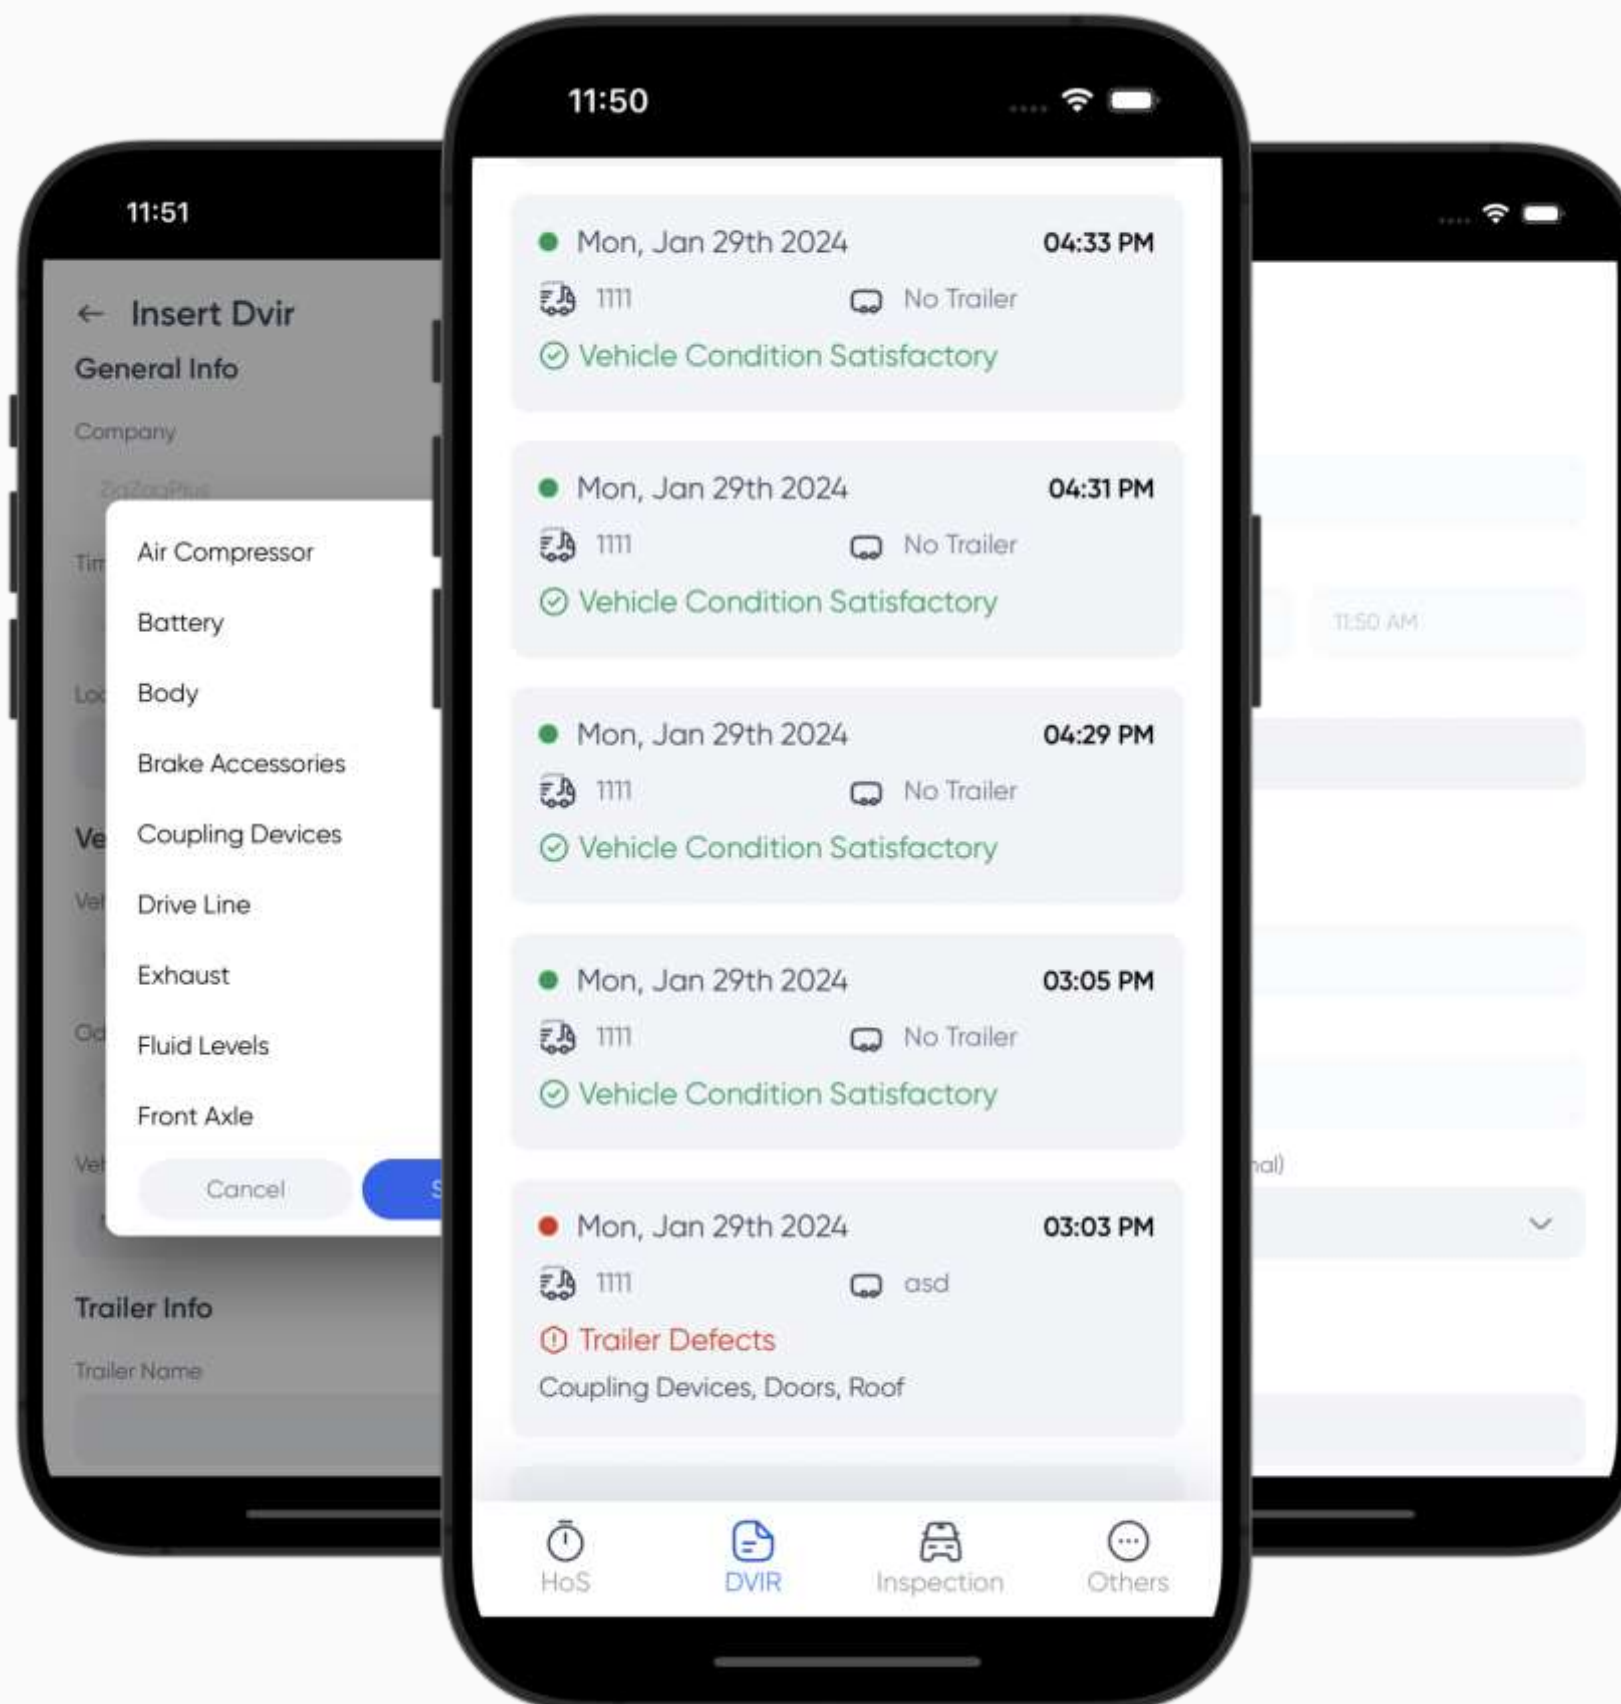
11:51

← Insert Dvir

General Info

Company

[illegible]

Tim

Loc

Ve

Veh

Od

Veh

Air Compressor

Battery

Body

Brake Accessories

Coupling Devices

Drive Line

Exhaust

Fluid Levels

Front Axle

Cancel

S

Trailer Info

Trailer Name

11:50

Mon, Jan 29th 2024 04:33 PM

1111 No Trailer

Vehicle Condition Satisfactory

Mon, Jan 29th 2024 04:31 PM

1111 No Trailer

Vehicle Condition Satisfactory

Mon, Jan 29th 2024 04:29 PM

1111 No Trailer

Vehicle Condition Satisfactory

Mon, Jan 29th 2024 03:05 PM

1111 No Trailer

Vehicle Condition Satisfactory

Mon, Jan 29th 2024 03:03 PM

1111 asd

Trailer Defects

Coupling Devices, Doors, Roof

HoS DVIR Inspection Others

11:50 AM

nal)